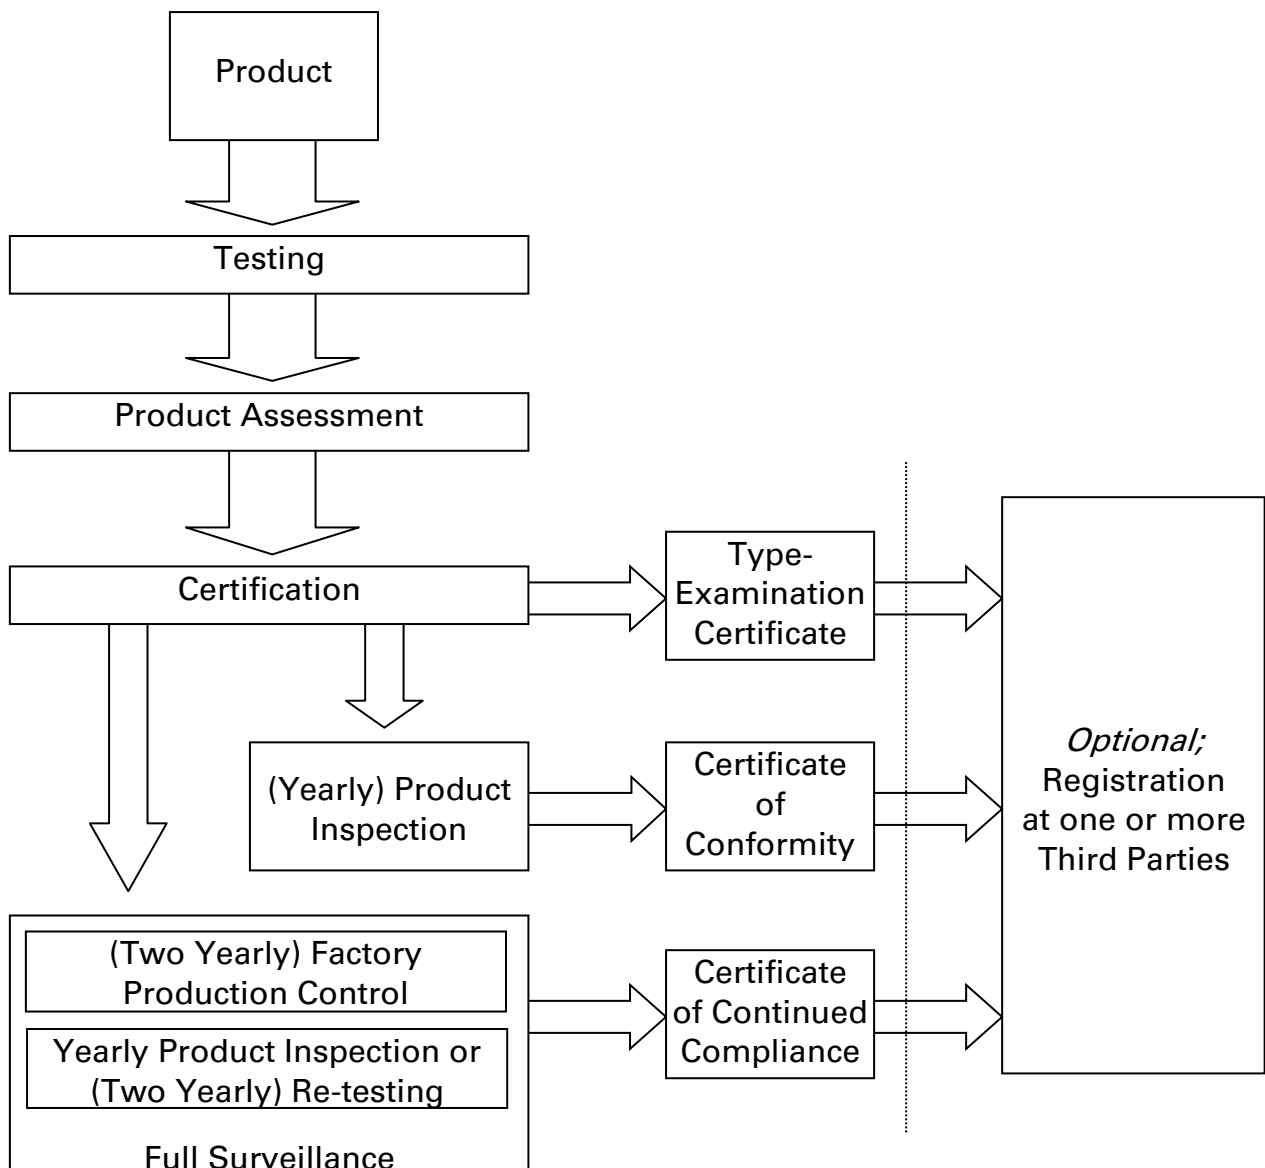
Product

Testing

Product Assessment

Certification

Type-Examination Certificate

(Yearly) Product Inspection

Certificate of Conformity

(Two Yearly) Factory Production Control

Yearly Product Inspection or (Two Yearly) Re-testing

Full Surveillance

Certificate of Continued Compliance

*Optional;* Registration at one or more Third Parties